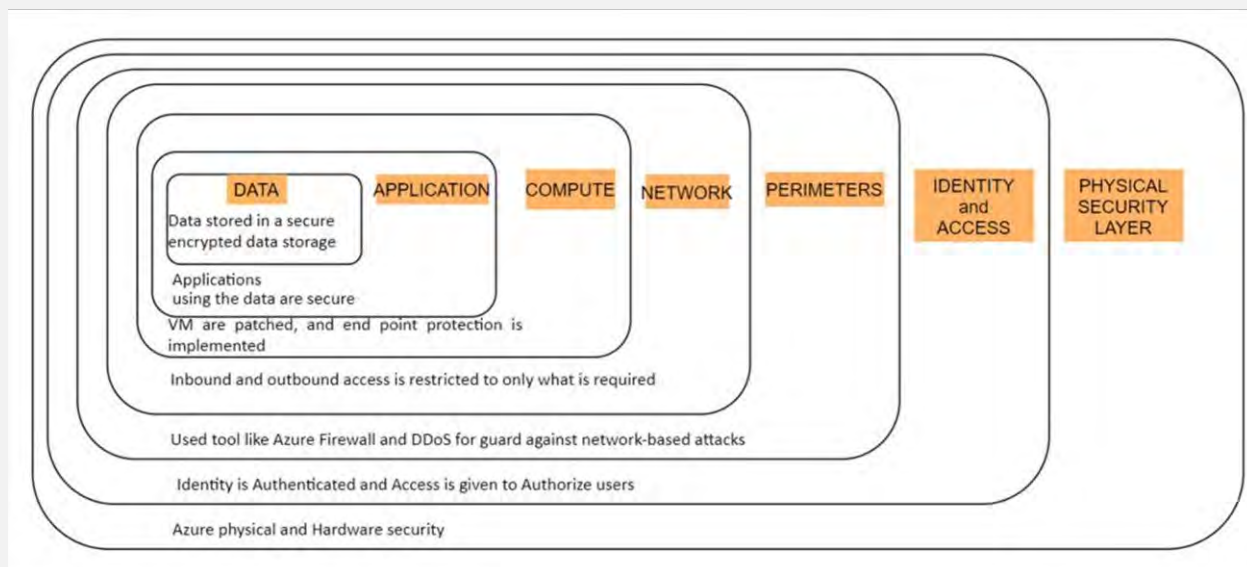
DATA
Data stored in a secure encrypted data storage

APPLICATION
Applications using the data are secure

COMPUTE
VM are patched, and end point protection is implemented

NETWORK
Inbound and outbound access is restricted to only what is required

PERIMETERS
Used tool like Azure Firewall and DDoS for guard against network-based attacks

IDENTITY and ACCESS
Identity is Authenticated and Access is given to Authorize users

PHYSICAL SECURITY LAYER
Azure physical and Hardware security